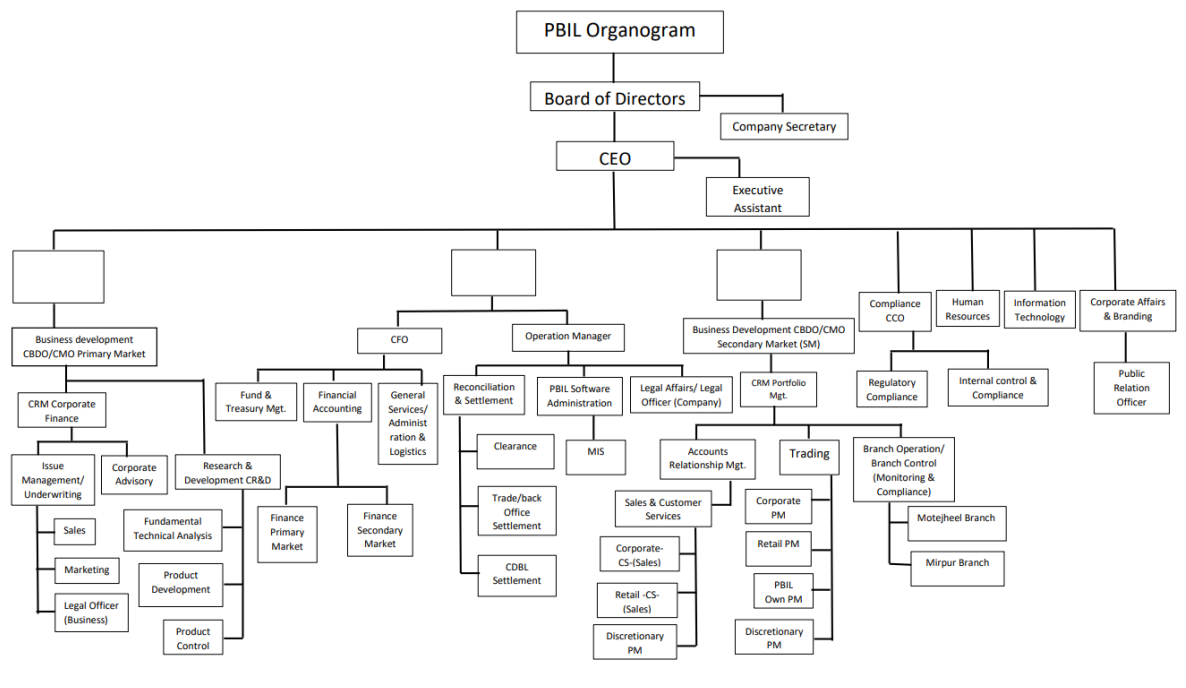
PBIL Organogram

Board of Directors

Company Secretary

CEO

Executive Assistant

Business development CBDO/CMO Primary Market

CRM Corporate Finance

Issue Management/ Underwriting

Corporate Advisory

Research & Development CR&D

Sales

Marketing

Legal Officer (Business)

Fundamental Technical Analysis

Product Development

Product Control

CFO

Fund & Treasury Mgt.

Financial Accounting

General Services/ Administration & Logistics

Finance Primary Market

Finance Secondary Market

Operation Manager

Reconciliation & Settlement

Clearance

Trade/back Office Settlement

CDBL Settlement

PBIL Software Administration

MIS

Legal Affairs/ Legal Officer (Company)

Business Development CBDO/CMO Secondary Market (SM)

CRM Portfolio Mgt.

Accounts Relationship Mgt.

Sales & Customer Services

Corporate-CS-(Sales)

Retail -CS-(Sales)

Discretionary PM

Trading

Corporate PM

Retail PM

PBIL Own PM

Discretionary PM

Branch Operation/ Branch Control (Monitoring & Compliance)

Motejheel Branch

Mirpur Branch

Compliance CCO

Regulatory Compliance

Internal control & Compliance

Human Resources

Information Technology

Corporate Affairs & Branding

Public Relation Officer